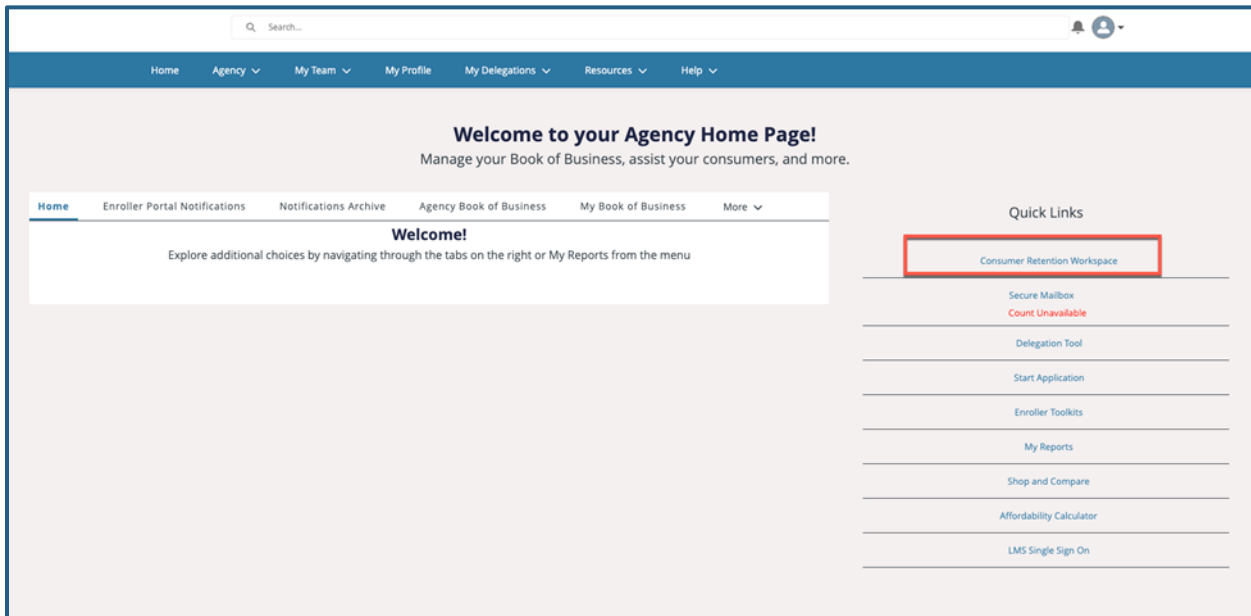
Search...

Home Agency My Team My Profile My Delegations Resources Help

Welcome to your Agency Home Page!
Manage your Book of Business, assist your consumers, and more.

Home Enroller Portal Notifications Notifications Archive Agency Book of Business My Book of Business More

Welcome!
Explore additional choices by navigating through the tabs on the right or My Reports from the menu

Quick Links

Consumer Retention Workspace

Secure Mailbox
Count Unavailable

Delegation Tool

Start Application

Enroller Toolkits

My Reports

Shop and Compare

Affordability Calculator

LMS Single Sign On